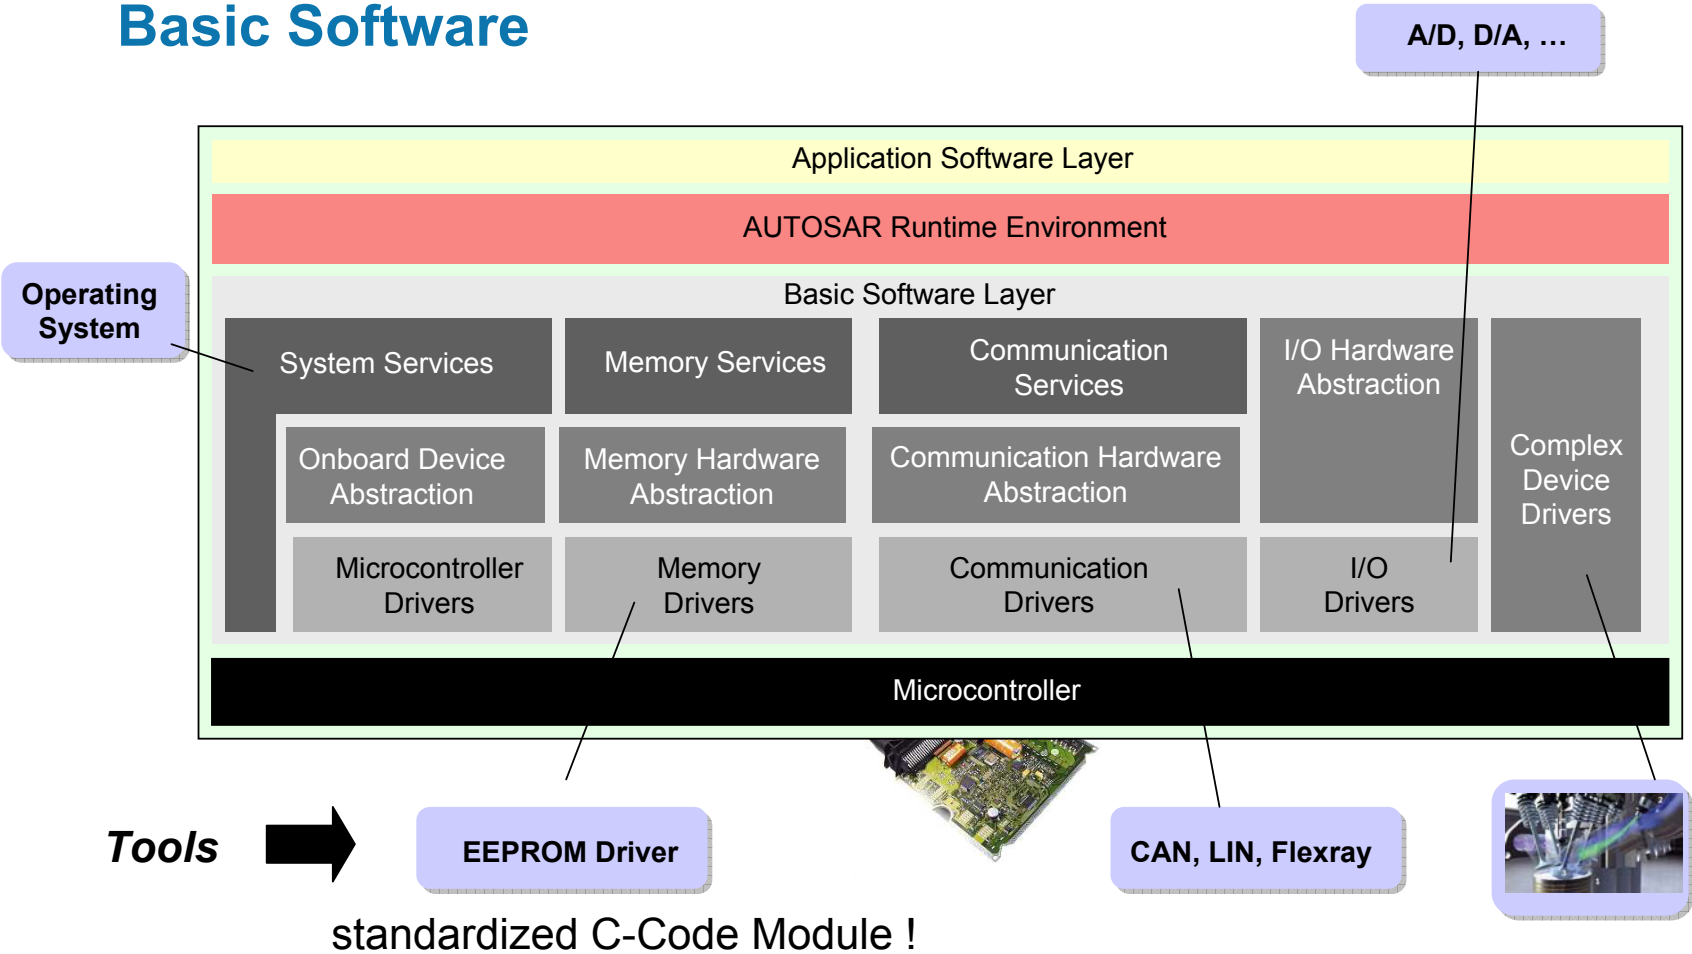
Basic Software

A/D, D/A, …

Application Software Layer

AUTOSAR Runtime Environment

Basic Software Layer

Operating System

System Services

Memory Services

Communication Services

I/O Hardware Abstraction

Onboard Device Abstraction

Memory Hardware Abstraction

Communication Hardware Abstraction

Complex Device Drivers

Microcontroller Drivers

Memory Drivers

Communication Drivers

I/O Drivers

Microcontroller

Tools

EEPROM Driver

CAN, LIN, Flexray

standardized C-Code Module !